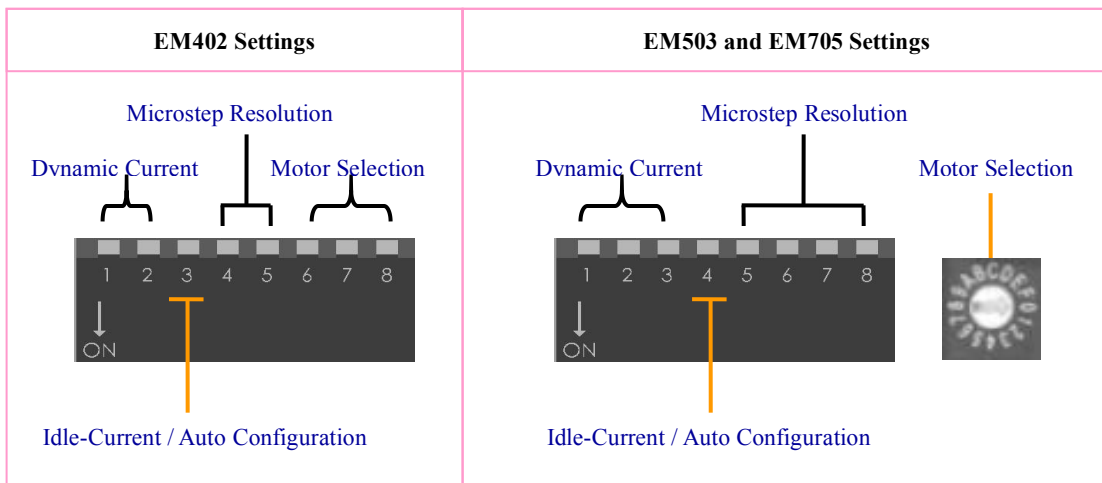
| EM402 Settings | EM503 and EM705 Settings |
|---|---|
| Microstep Resolution<br>Dvnamic Current<br>Motor Selection<br>1 2 3 4 5 6 7 8<br>ON<br>Idle-Current / Auto Configuration | Microstep Resolution<br>Dvnamic Current<br>Motor Selection<br>1 2 3 4 5 6 7 8<br>ON<br>89ABCDEF01234567<br>Idle-Current / Auto Configuration |